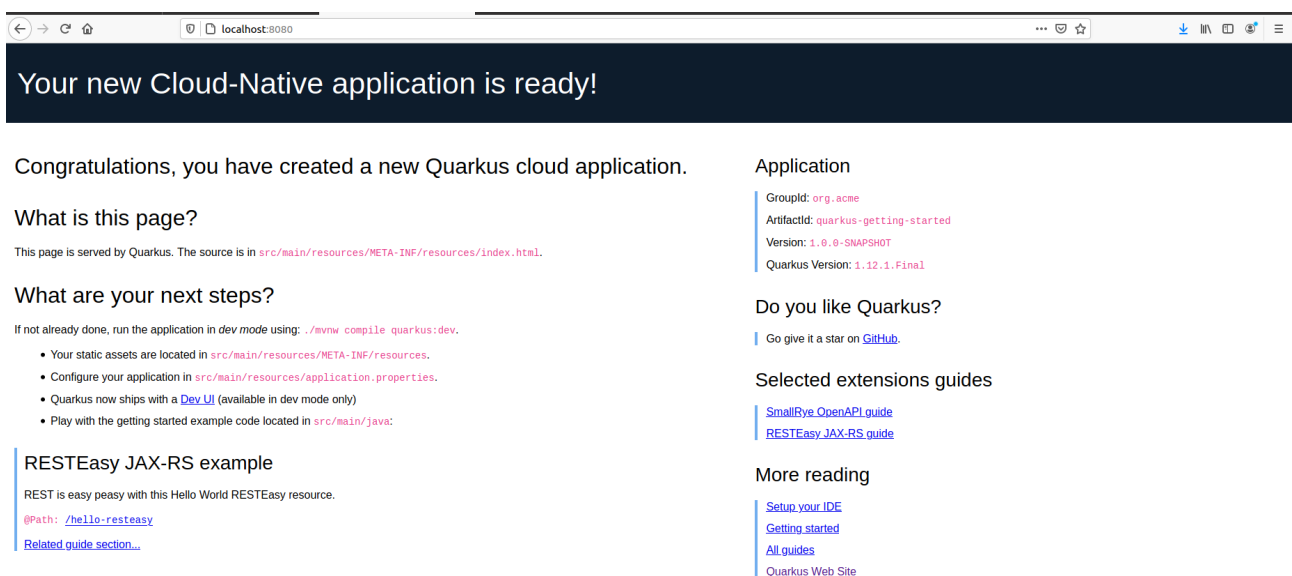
localhost:8080

Your new Cloud-Native application is ready!

Congratulations, you have created a new Quarkus cloud application.

What is this page?

This page is served by Quarkus. The source is in src/main/resources/META-INF/resources/index.html.

What are your next steps?

If not already done, run the application in dev mode using: ./mvnw compile quarkus:dev.

- Your static assets are located in src/main/resources/META-INF/resources.
- Configure your application in src/main/resources/application.properties.
- Quarkus now ships with a Dev UI (available in dev mode only)
- Play with the getting started example code located in src/main/java:

RESTEasy JAX-RS example

REST is easy peasy with this Hello World RESTEasy resource.

@Path: /hello-resteasy

Related guide section...

Application

GroupId: org.acme
ArtifactId: quarkus-getting-started
Version: 1.0.0-SNAPSHOT
Quarkus Version: 1.12.1.Final

Do you like Quarkus?

Go give it a star on GitHub.

Selected extensions guides

SmallRye OpenAPI guide
RESTEasy JAX-RS guide

More reading

Setup your IDE
Getting started
All guides
Quarkus Web Site